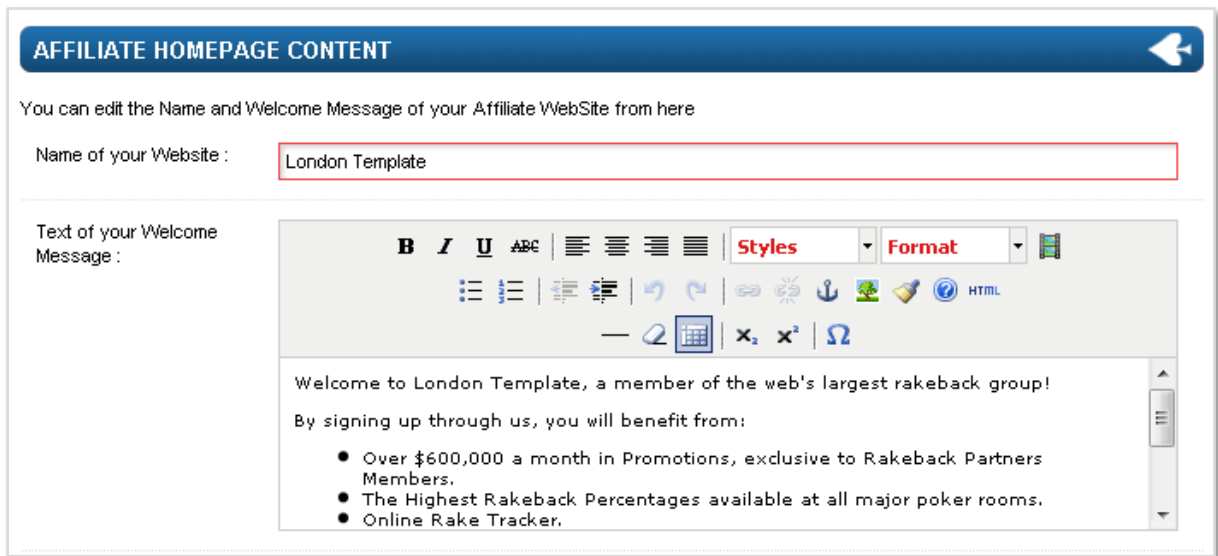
AFFILIATE HOMEPAGE CONTENT

You can edit the Name and Welcome Message of your Affiliate WebSite from here

Name of your Website :

London Template

Text of your Welcome Message :

B I U ABC Styles Format

HTML

$x_2$ $x^2$ Ω

Welcome to London Template, a member of the web's largest rakeback group!

By signing up through us, you will benefit from:

- Over $600,000 a month in Promotions, exclusive to Rakeback Partners Members.
- The Highest Rakeback Percentages available at all major poker rooms.
- Online Rake Tracker.